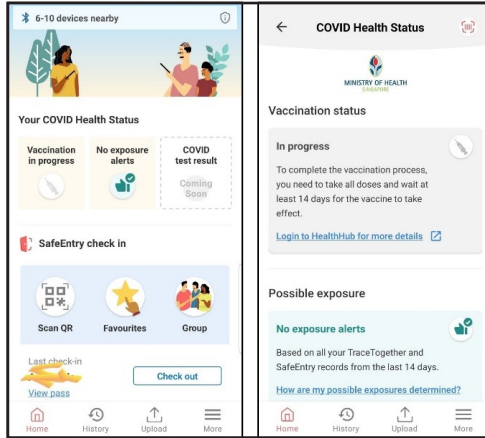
6-10 devices nearby

Your COVID Health Status

Vaccination in progress

No exposure alerts

COVID test result

Coming Soon

SafeEntry check in

Scan QR

Favourites

Group

Last check-in

Check out

View pass

Home

History

Upload

More

COVID Health Status

MINISTRY OF HEALTH
SINGAPORE

Vaccination status

In progress

To complete the vaccination process, you need to take all doses and wait at least 14 days for the vaccine to take effect.

Login to HealthHub for more details

Possible exposure

No exposure alerts

Based on all your TraceTogether and SafeEntry records from the last 14 days.

How are my possible exposures determined?

Home

History

Upload

More